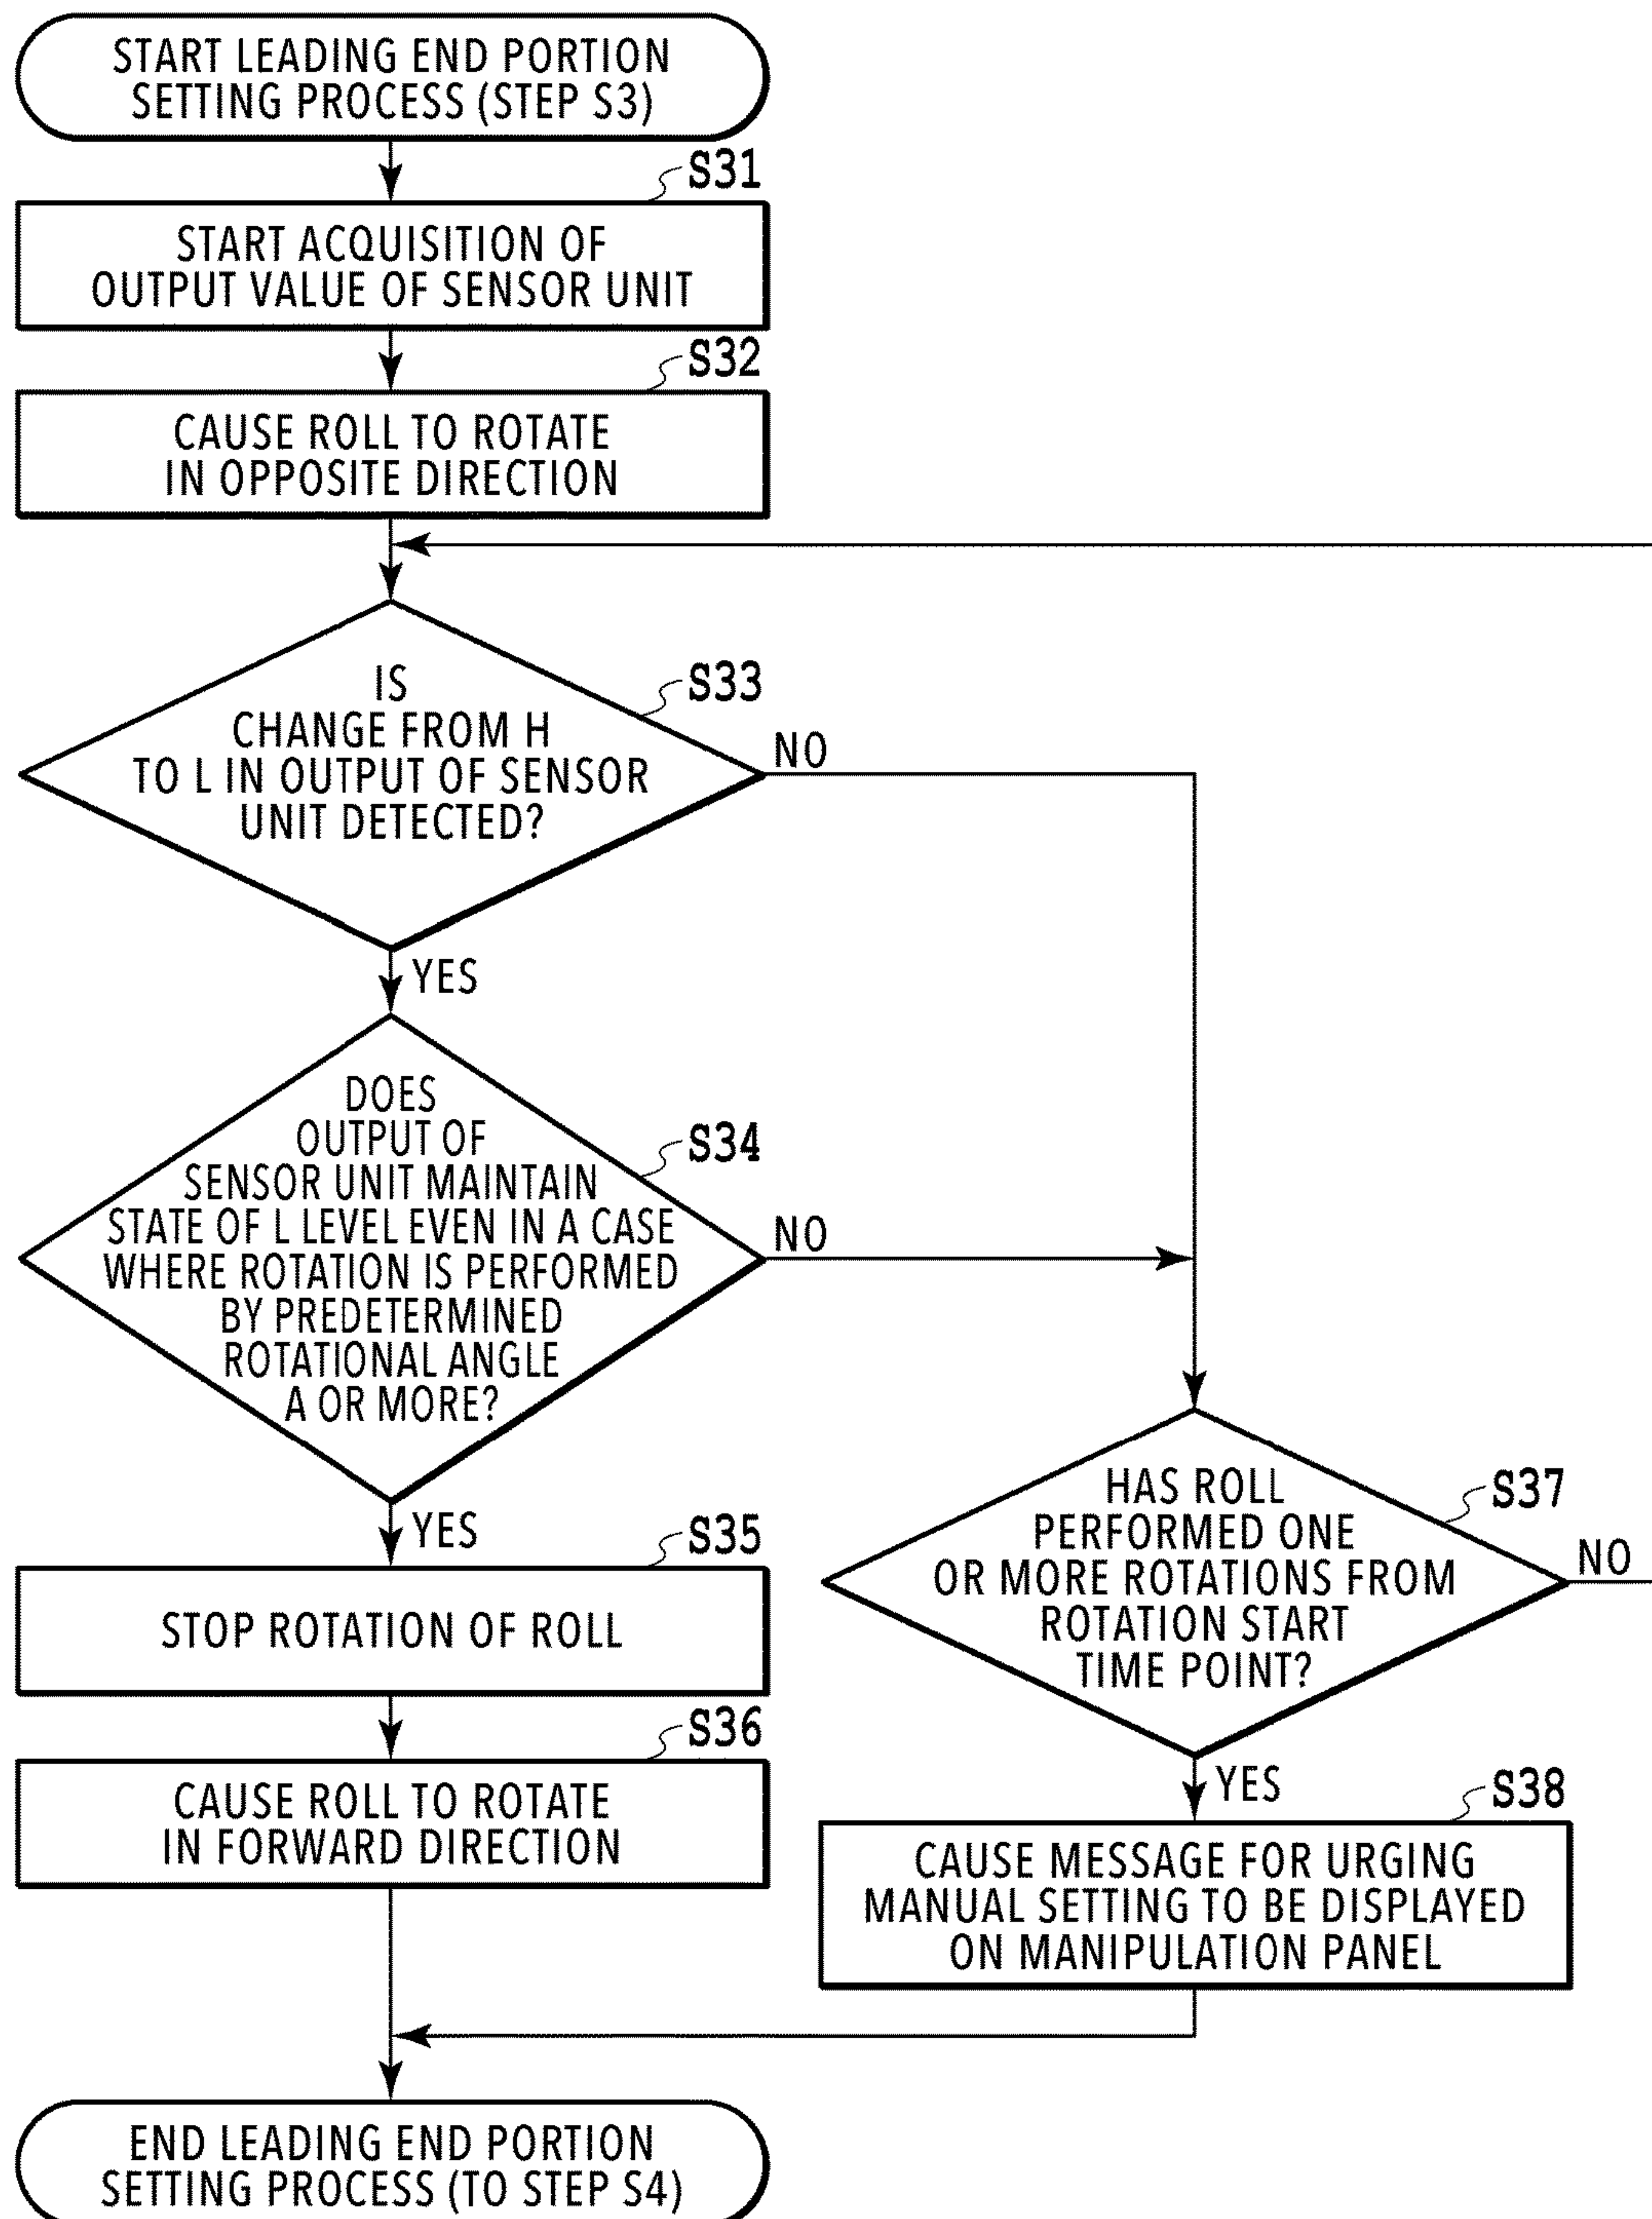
START LEADING END PORTION SETTING PROCESS (STEP S3)

S31
START ACQUISITION OF OUTPUT VALUE OF SENSOR UNIT

S32
CAUSE ROLL TO ROTATE IN OPPOSITE DIRECTION

S33
IS CHANGE FROM H TO L IN OUTPUT OF SENSOR UNIT DETECTED?

NO

YES

S34
DOES OUTPUT OF SENSOR UNIT MAINTAIN STATE OF L LEVEL EVEN IN A CASE WHERE ROTATION IS PERFORMED BY PREDETERMINED ROTATIONAL ANGLE A OR MORE?

NO

YES

S35
STOP ROTATION OF ROLL

S36
CAUSE ROLL TO ROTATE IN FORWARD DIRECTION

S37
HAS ROLL PERFORMED ONE OR MORE ROTATIONS FROM ROTATION START TIME POINT?

NO

YES

S38
CAUSE MESSAGE FOR URGING MANUAL SETTING TO BE DISPLAYED ON MANIPULATION PANEL

END LEADING END PORTION SETTING PROCESS (TO STEP S4)